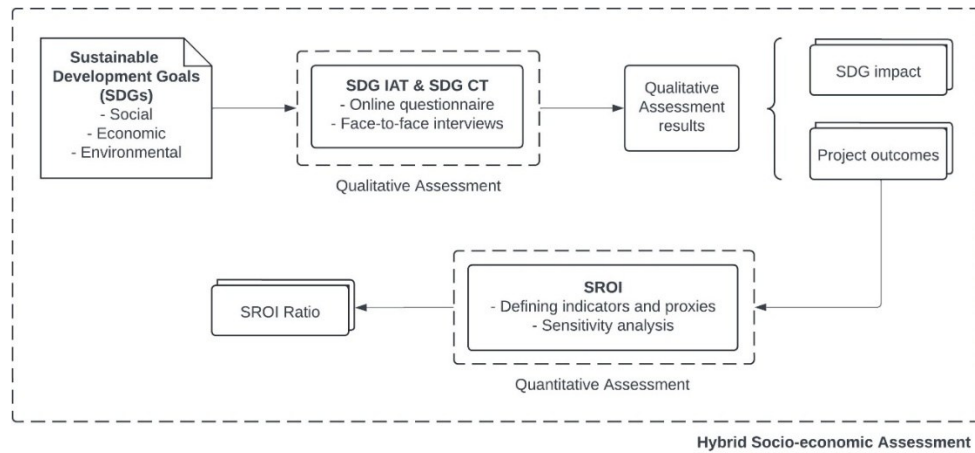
**Sustainable Development Goals (SDGs)**
- Social
- Economic
- Environmental

**SDG IAT & SDG CT**
- Online questionnaire
- Face-to-face interviews

Qualitative Assessment

Qualitative Assessment results

SDG impact

Project outcomes

SROI Ratio

**SROI**
- Defining indicators and proxies
- Sensitivity analysis

Quantitative Assessment

**Hybrid Socio-economic Assessment**